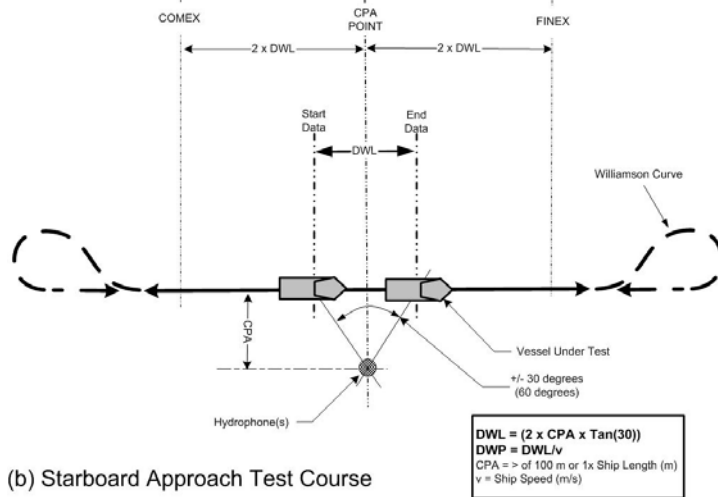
COMEX

CPA POINT

FINEX

2 x DWL

2 x DWL

Start Data

End Data

DWL

Williamson Curve

CPA

Vessel Under Test

+/- 30 degrees (60 degrees)

Hydrophone(s)

DWL = (2 x CPA x Tan(30))
DWP = DWL/v
CPA = > of 100 m or 1x Ship Length (m)
v = Ship Speed (m/s)

(b) Starboard Approach Test Course